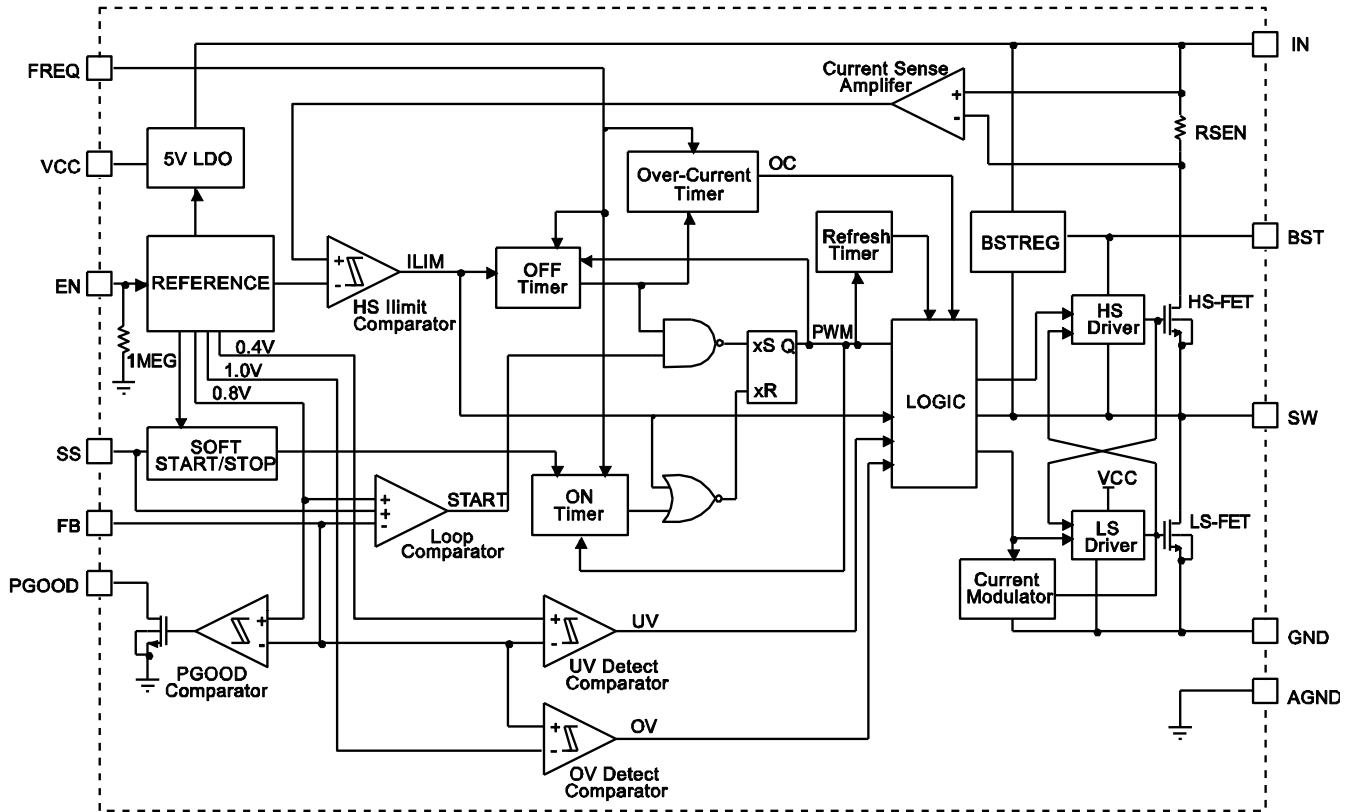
FREQ
VCC
EN
SS
FB
PGOOD
IN
Current Sense Amplifer
+
-
RSEN
5V LDO
Over-Current Timer
OC
REFERENCE
+
-
ILIM
HS Ilimit Comparator
OFF Timer
Refresh Timer
BSTREG
BST
HS Driver
HS-FET
1MEG
0.4V
1.0V
0.8V
xS Q
xR
PWM
LOGIC
SW
SOFT START/STOP
+
+
-
START
Loop Comparator
ON Timer
VCC
LS Driver
LS-FET
Current Modulator
+
-
PGOOD Comparator
+
-
UV
UV Detect Comparator
GND
AGND
+
-
OV
OV Detect Comparator